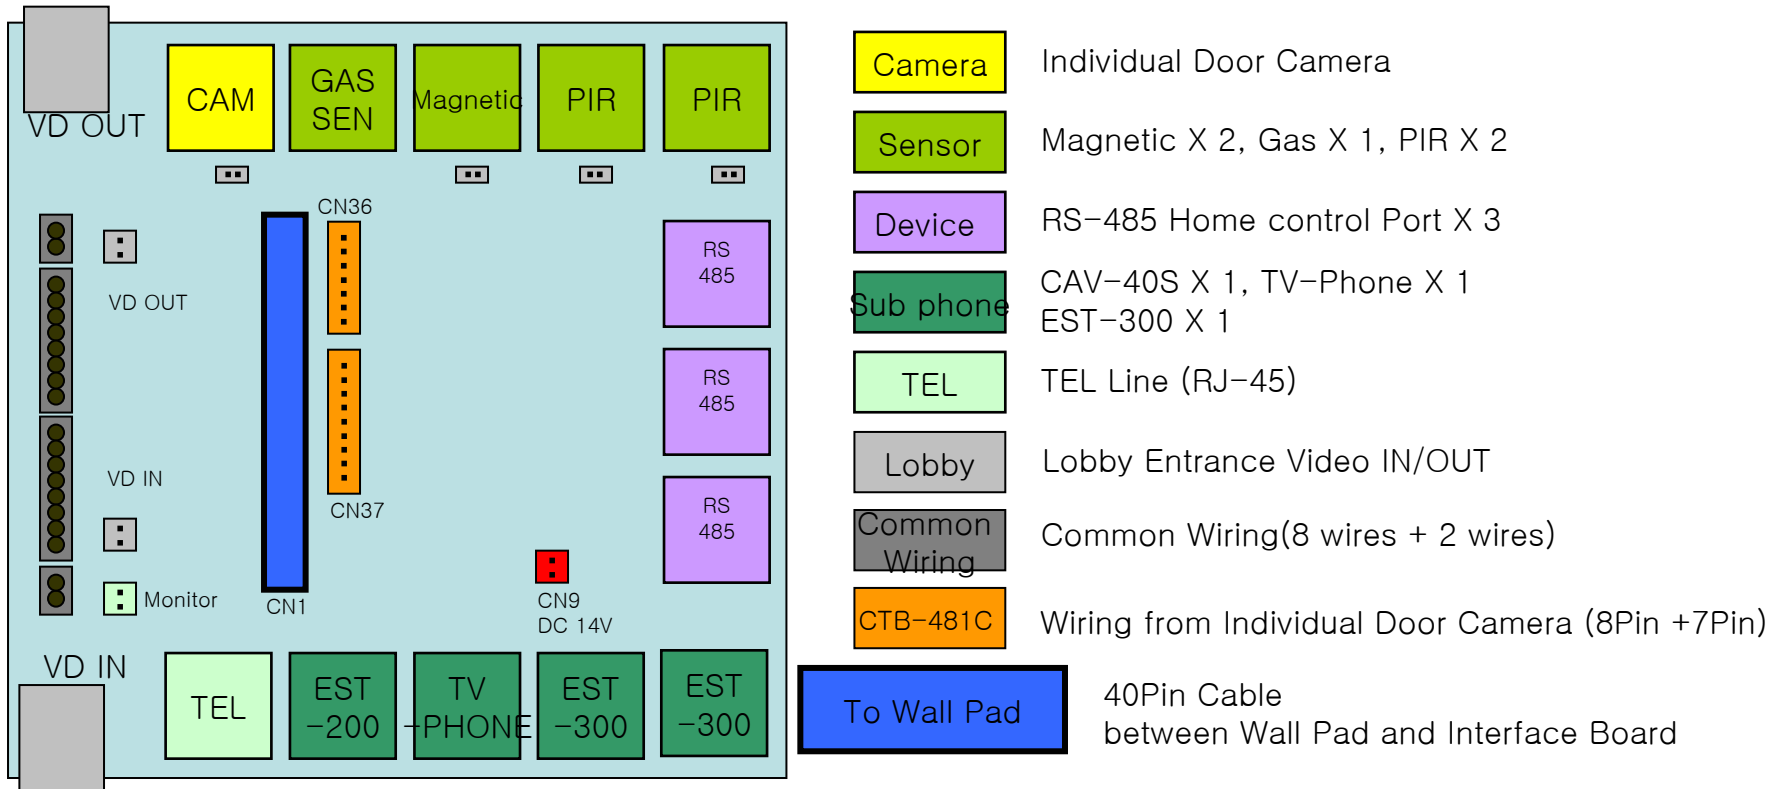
VD OUT

CAM

GAS SEN

Magnetic

PIR

PIR

CN36

VD OUT

RS 485

RS 485

VD IN

CN37

RS 485

Monitor

CN1

CN9 DC 14V

VD IN

TEL

EST −200

TV −PHONE

EST −300

EST −300

Camera | Individual Door Camera

Sensor | Magnetic X 2, Gas X 1, PIR X 2

Device | RS−485 Home control Port X 3

Sub phone | CAV−40S X 1, TV−Phone X 1 EST−300 X 1

TEL | TEL Line (RJ−45)

Lobby | Lobby Entrance Video IN/OUT

Common Wiring | Common Wiring(8 wires + 2 wires)

CTB−481C | Wiring from Individual Door Camera (8Pin +7Pin)

To Wall Pad | 40Pin Cable between Wall Pad and Interface Board